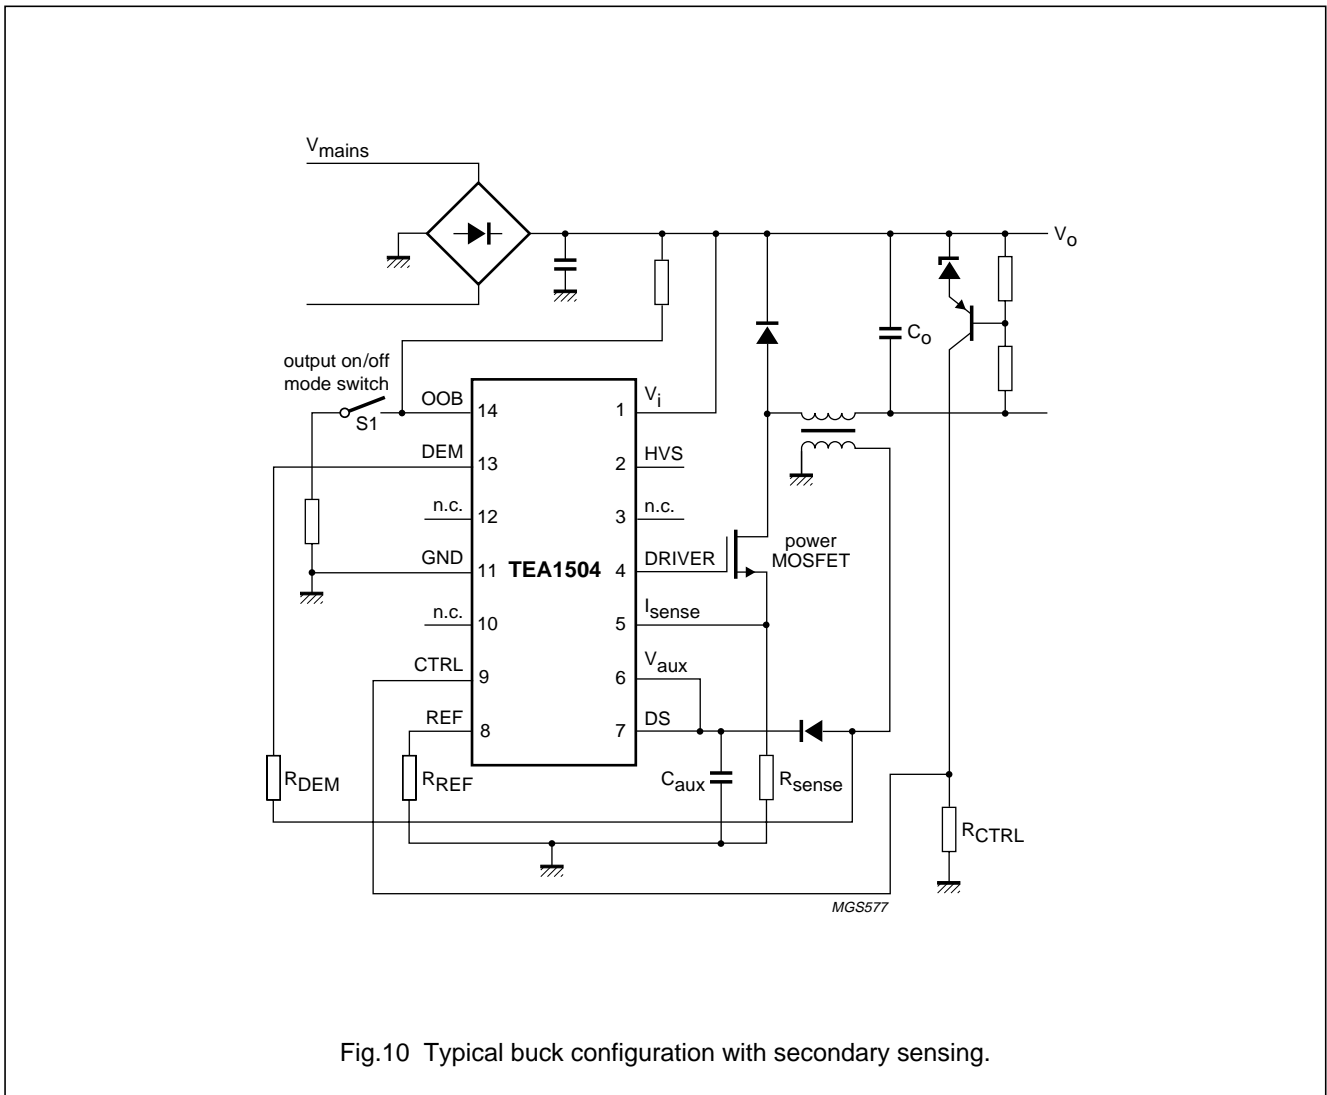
$V_{mains}$

$V_o$

$C_o$

output on/off mode switch

S1

OOB 14

DEM 13

n.c. 12

GND 11

TEA1504

n.c. 10

CTRL 9

REF 8

1 $V_i$

2 HVS

3 n.c.

4 DRIVER

5 $I_{sense}$

6 $V_{aux}$

7 DS

power MOSFET

$R_{DEM}$

$R_{REF}$

$C_{aux}$

$R_{sense}$

$R_{CTRL}$

MGS577

Fig.10 Typical buck configuration with secondary sensing.